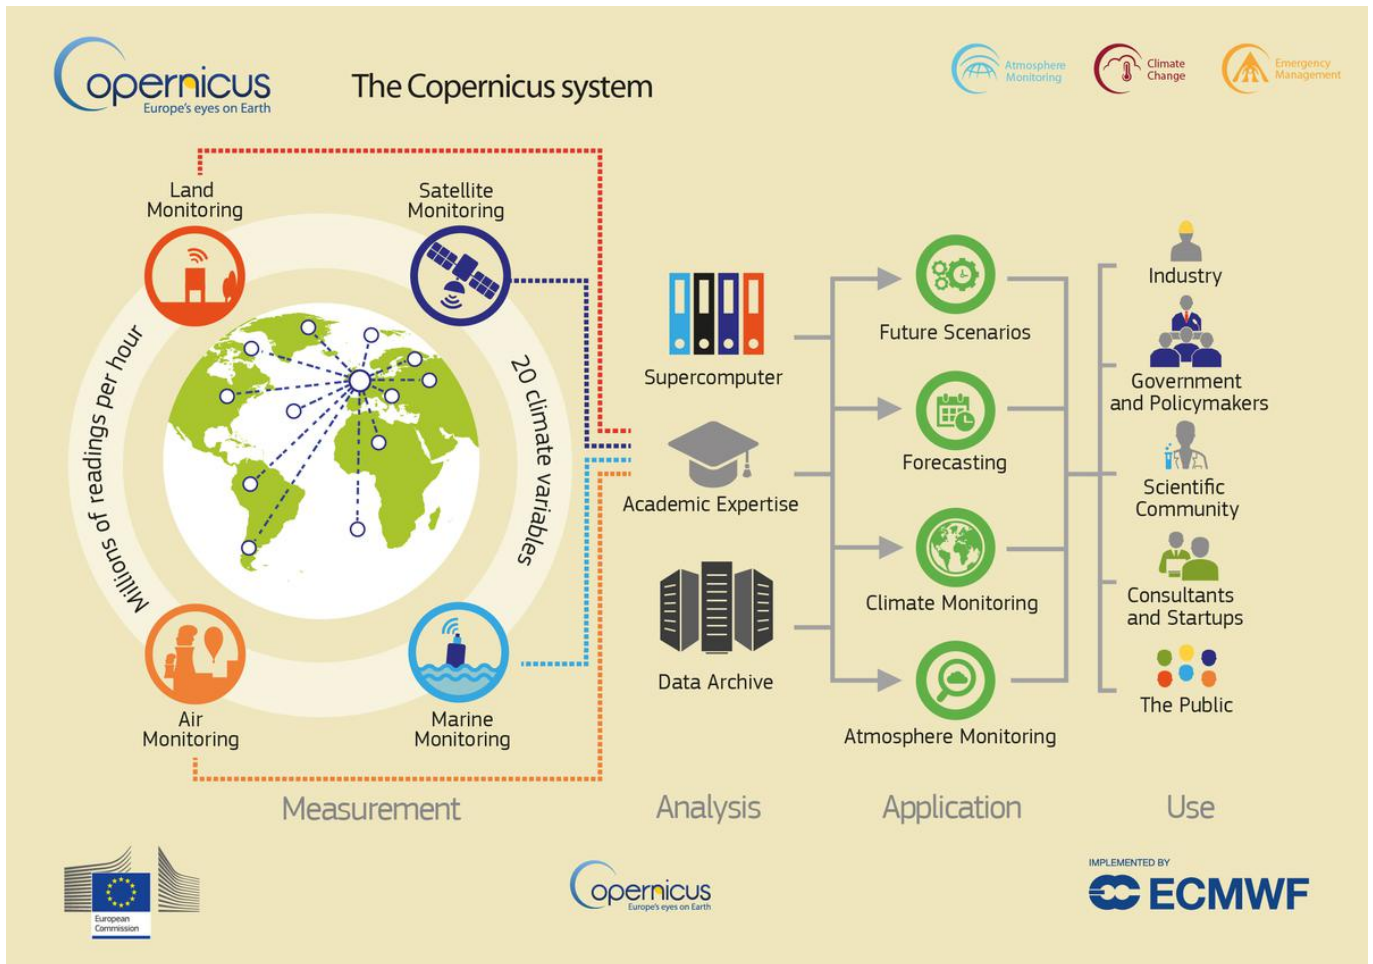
opernicus
Europe's eyes on Earth

The Copernicus system

Atmosphere Monitoring
Climate Change
Emergency Management

Land Monitoring
Satellite Monitoring
Millions of readings per hour
20 climate variables
Air Monitoring
Marine Monitoring

Supercomputer
Academic Expertise
Data Archive

Future Scenarios
Forecasting
Climate Monitoring
Atmosphere Monitoring

Industry
Government and Policymakers
Scientific Community
Consultants and Startups
The Public

Measurement
Analysis
Application
Use

European Commission

opernicus
Europe's eyes on Earth

IMPLEMENTED BY
ECMWF